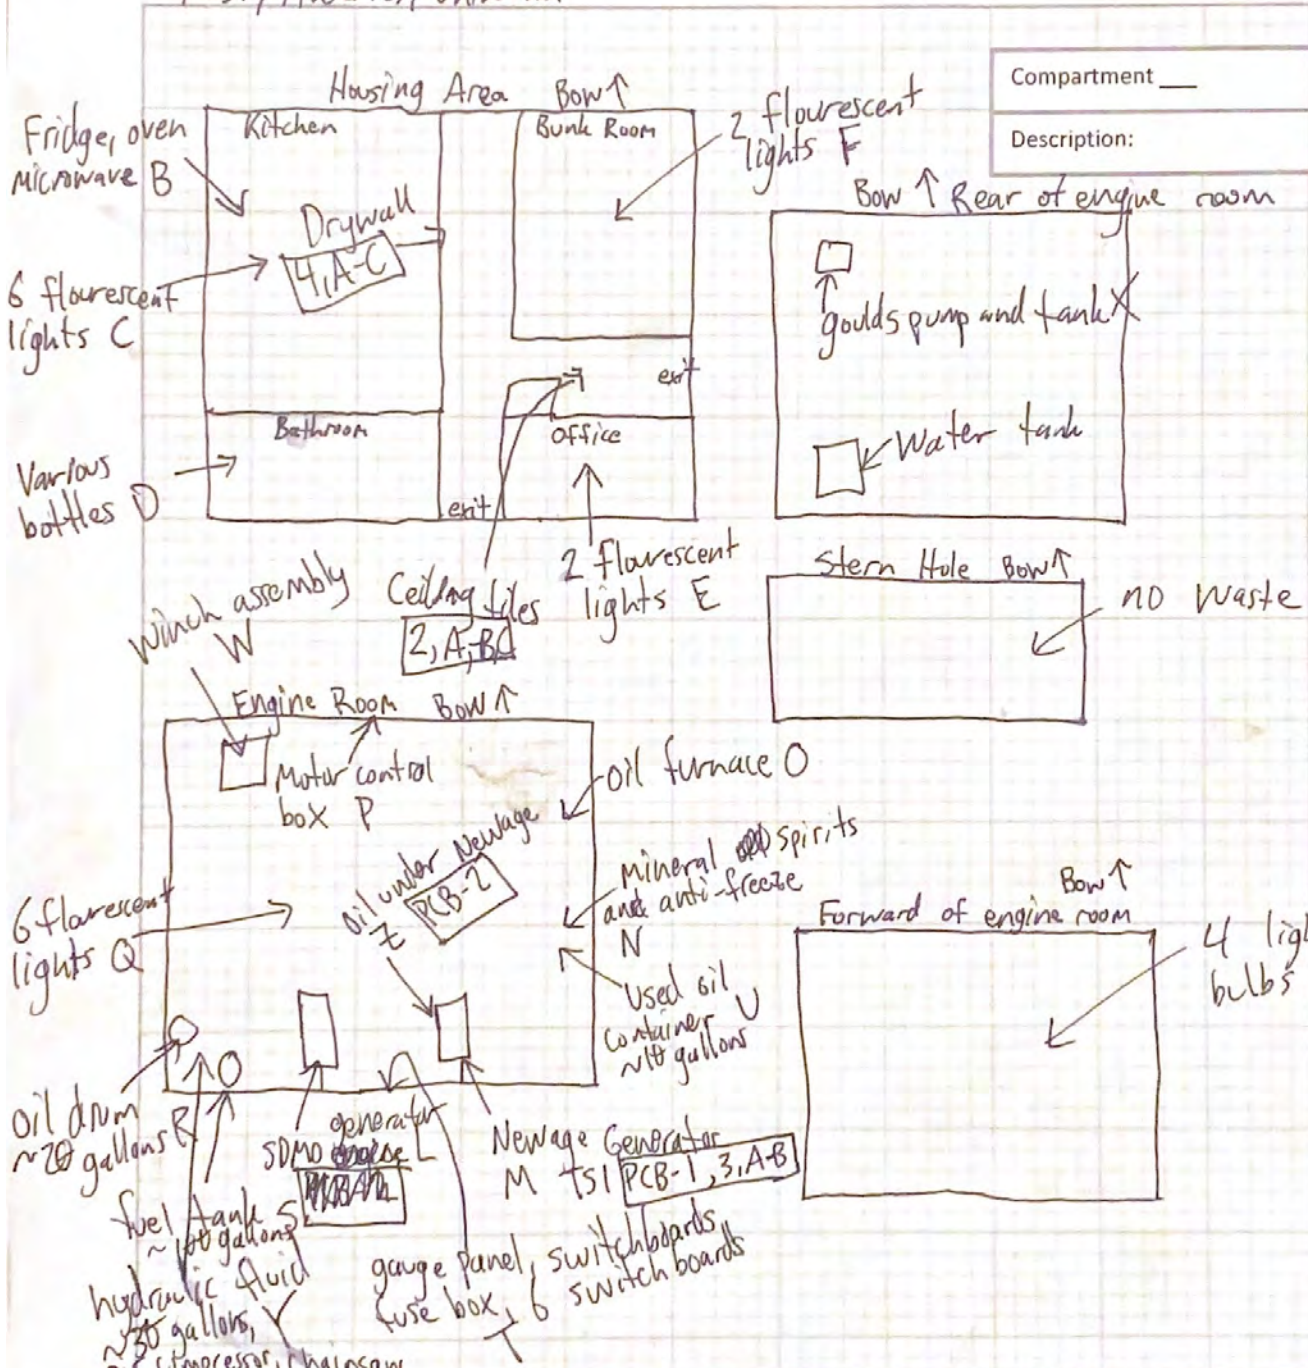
Compartment ___

Description:

Housing Area Bow ↑

Kitchen

Bunk Room

Fridge, oven microwave B

2 flourescent lights F

Drywall
4, A-C

6 flourescent lights C

Bathroom

Office

exit

exit

Various bottles D

2 flourescent lights E

Ceiling tiles
2, A, B

winch assembly W

Bow ↑ Rear of engine room

goulds pump and tank X

Water tank

Stern Hole Bow ↑

no waste

Engine Room Bow ↑

Motor control box P

oil furnace O

oil under Newage
PCB-2
Z

mineral spirits and anti-freeze N

6 flourescent lights Q

Used oil container ~10 gallons U

Bow ↑
Forward of engine room

4 lig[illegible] bulbs

oil drum ~20 gallons R

generator
SDMO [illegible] L
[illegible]

Newage Generator
M ts1 PCB-1, 3, A-B

fuel tank S ~100 gallons

hydraulic fluid ~30 gallons, Y

gauge panel, switchboards
fuse box T 6 switchboards

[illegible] compressor, chainsaw